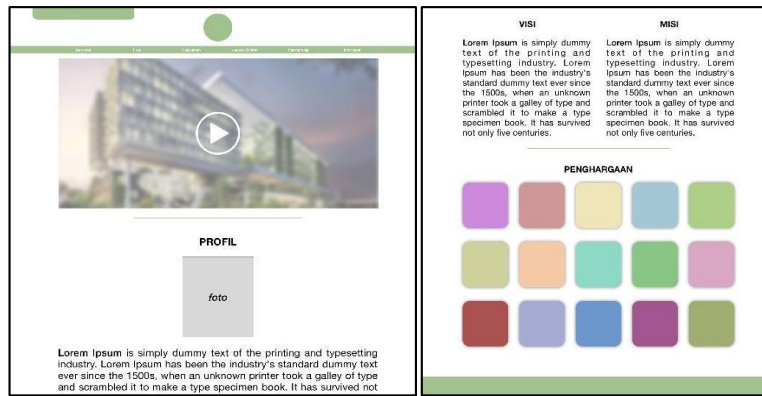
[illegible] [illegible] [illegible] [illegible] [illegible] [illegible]

PROFIL

foto

**Lorem Ipsum** is simply dummy text of the printing and typesetting industry. Lorem Ipsum has been the industry's standard dummy text ever since the 1500s, when an unknown printer took a galley of type and scrambled it to make a type specimen book. It has survived not

VISI

**Lorem Ipsum** is simply dummy text of the printing and typesetting industry. Lorem Ipsum has been the industry's standard dummy text ever since the 1500s, when an unknown printer took a galley of type and scrambled it to make a type specimen book. It has survived not only five centuries.

MISI

**Lorem Ipsum** is simply dummy text of the printing and typesetting industry. Lorem Ipsum has been the industry's standard dummy text ever since the 1500s, when an unknown printer took a galley of type and scrambled it to make a type specimen book. It has survived not only five centuries.

PENGHARGAAN